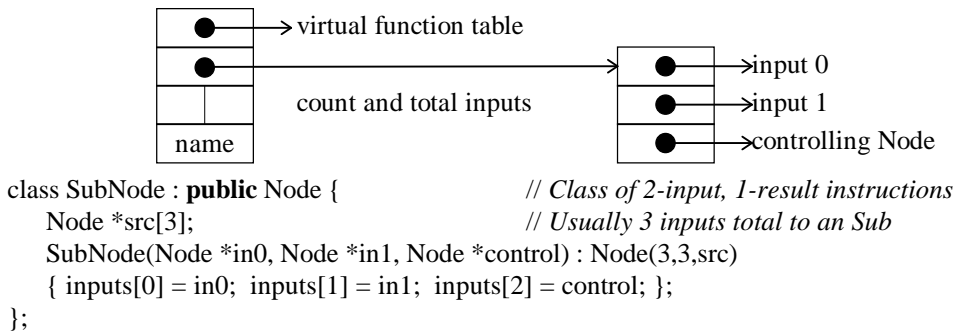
virtual function table

count and total inputs

name

input 0

input 1

controlling Node

class SubNode : **public** Node { // *Class of 2-input, 1-result instructions*
Node *src[3]; // *Usually 3 inputs total to an Sub*
SubNode(Node *in0, Node *in1, Node *control) : Node(3,3,src)
{ inputs[0] = in0; inputs[1] = in1; inputs[2] = control; };
};